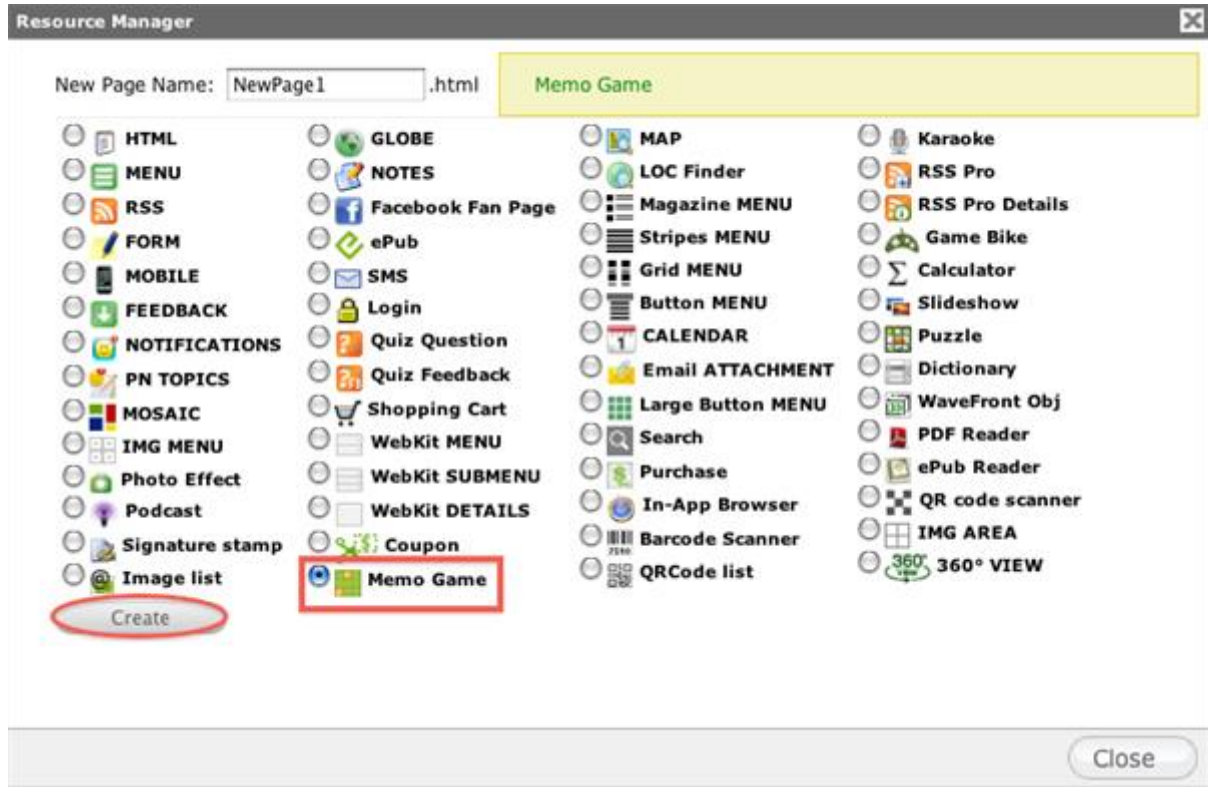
Resource Manager

New Page Name: NewPage1 .html

Memo Game

HTML
MENU
RSS
FORM
MOBILE
FEEDBACK
NOTIFICATIONS
PN TOPICS
MOSAIC
IMG MENU
Photo Effect
Podcast
Signature stamp
Image list

Create

GLOBE
NOTES
Facebook Fan Page
ePub
SMS
Login
Quiz Question
Quiz Feedback
Shopping Cart
WebKit MENU
WebKit SUBMENU
WebKit DETAILS
Coupon
Memo Game

MAP
LOC Finder
Magazine MENU
Stripes MENU
Grid MENU
Button MENU
CALENDAR
Email ATTACHMENT
Large Button MENU
Search
Purchase
In-App Browser
Barcode Scanner
QRCode list

Karaoke
RSS Pro
RSS Pro Details
Game Bike
Calculator
Slideshow
Puzzle
Dictionary
WaveFront Obj
PDF Reader
ePub Reader
QR code scanner
IMG AREA
360° VIEW

Close